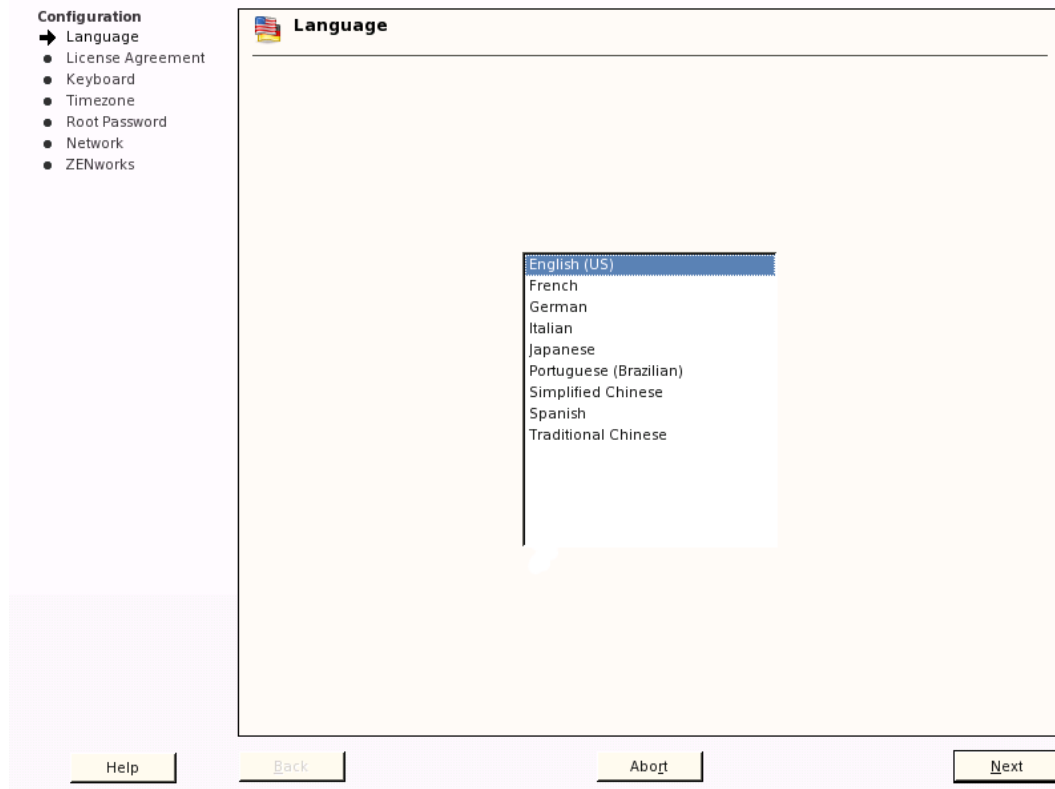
Configuration
Language
License Agreement
Keyboard
Timezone
Root Password
Network
ZENworks

Language

English (US)
French
German
Italian
Japanese
Portuguese (Brazilian)
Simplified Chinese
Spanish
Traditional Chinese

Help
Back
Abort
Next